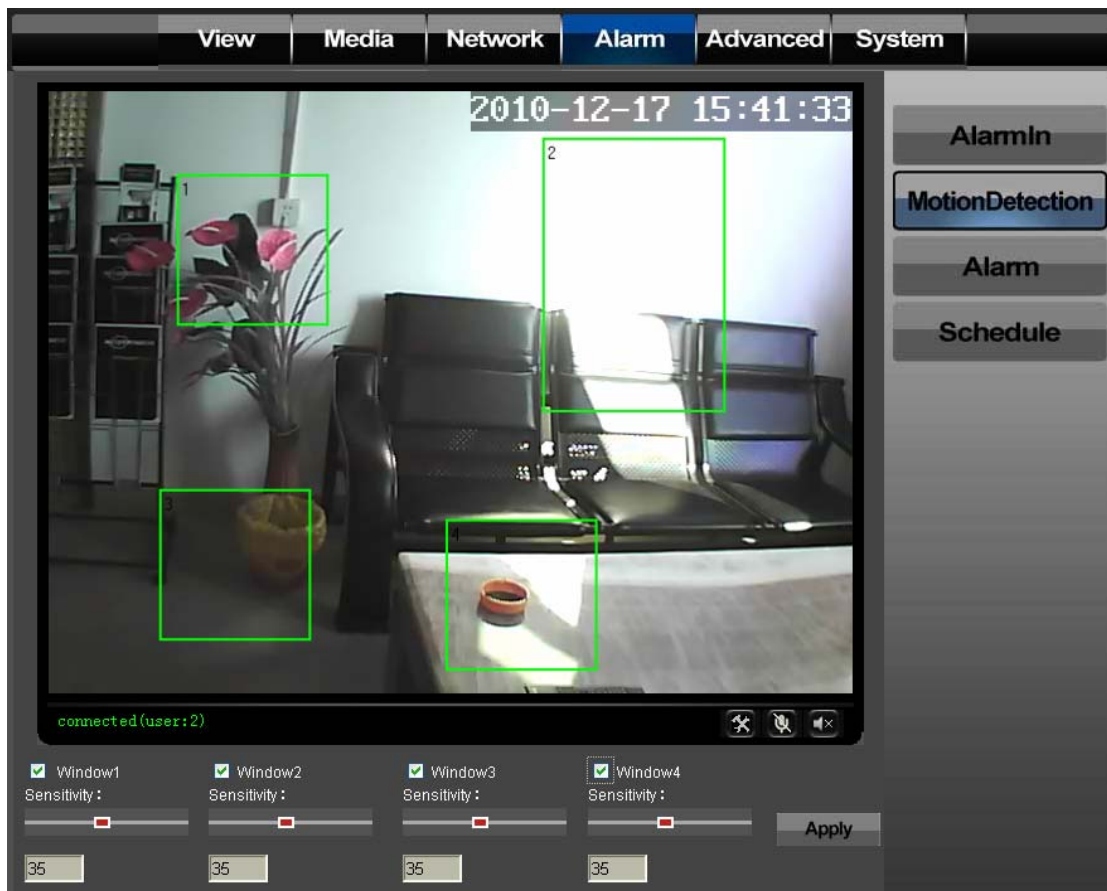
View Media Network Alarm Advanced System

2010-12-17 15:41:33

1
2
3
4

connected(user:2)

AlarmIn
MotionDetection
Alarm
Schedule

Window1
Sensitivity :
35

Window2
Sensitivity :
35

Window3
Sensitivity :
35

Window4
Sensitivity :
35

Apply